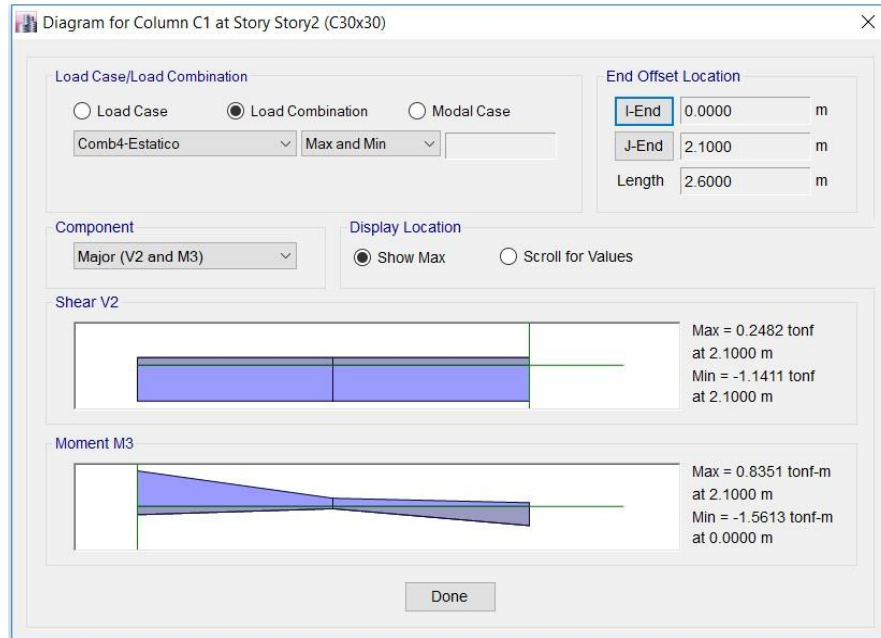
Diagram for Column C1 at Story Story2 (C30x30)

×

Load Case/Load Combination

Load Case

Load Combination

Modal Case

Comb4-Estatico

Max and Min

End Offset Location

I-End 0.0000 m

J-End 2.1000 m

Length 2.6000 m

Component

Major (V2 and M3)

Display Location

Show Max

Scroll for Values

Shear V2

Max = 0.2482 tonf
at 2.1000 m
Min = -1.1411 tonf
at 2.1000 m

Moment M3

Max = 0.8351 tonf-m
at 2.1000 m
Min = -1.5613 tonf-m
at 0.0000 m

Done